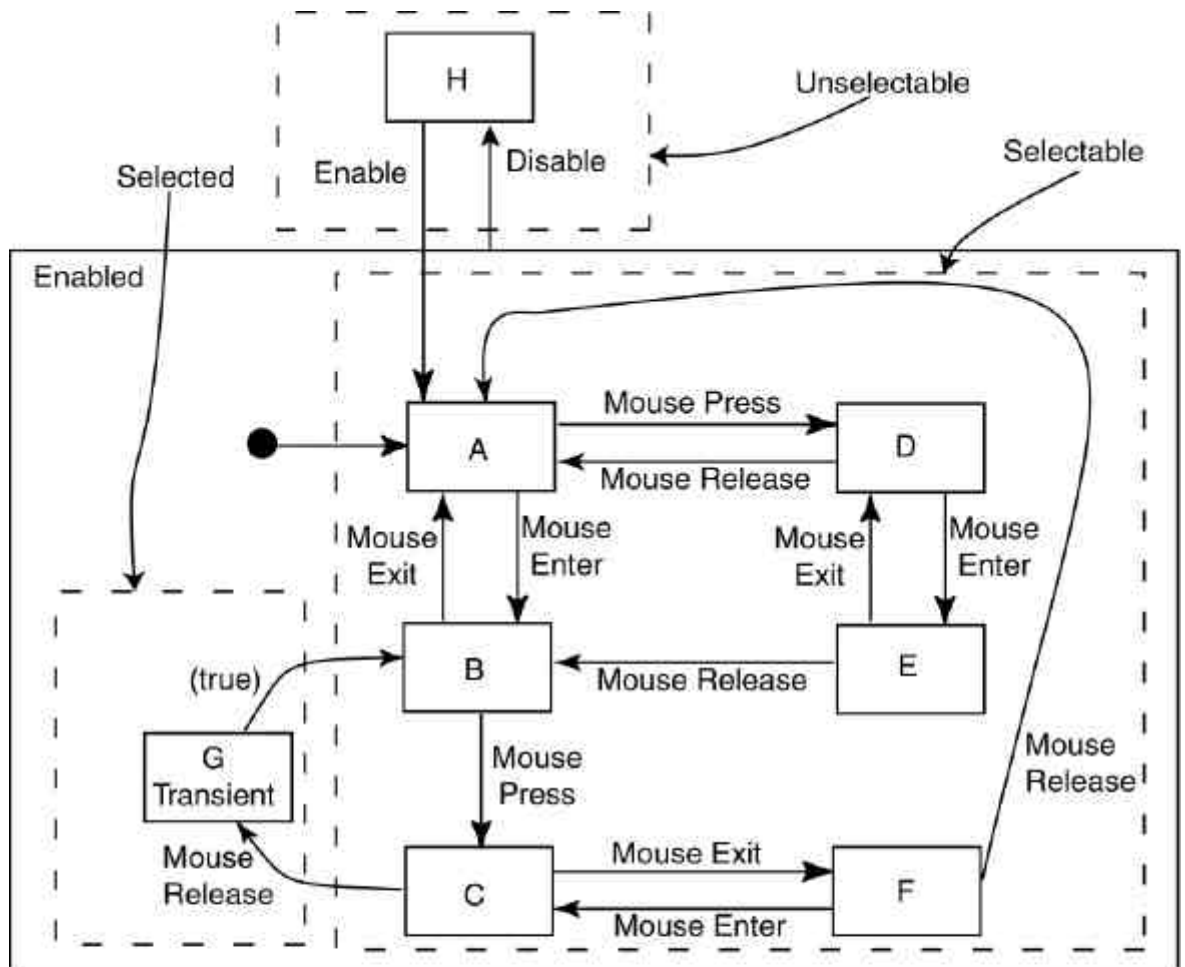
H
Unselectable
Enable
Disable
Selected
Selectable
Enabled
Mouse Press
A
D
Mouse Release
Mouse Exit
Mouse Enter
Mouse Exit
Mouse Enter
(true)
B
Mouse Release
E
G Transient
Mouse Press
Mouse Release
Mouse Release
Mouse Exit
C
F
Mouse Enter